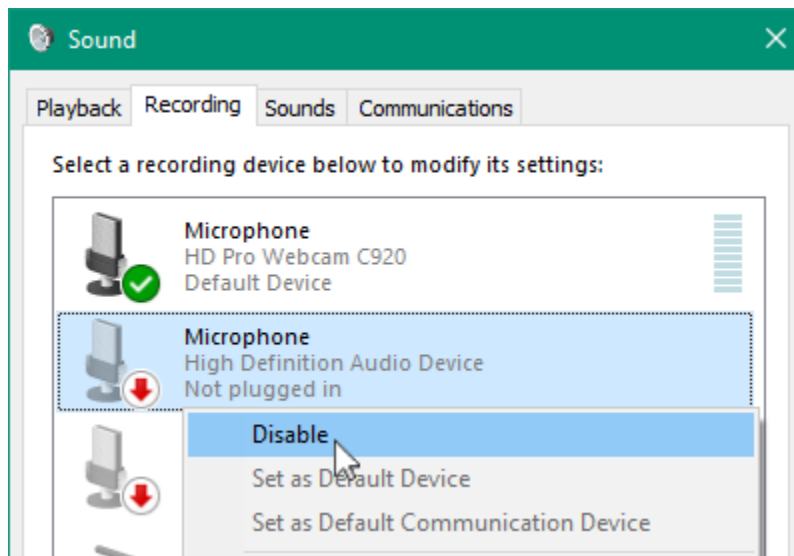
Sound

Playback Recording Sounds Communications

Select a recording device below to modify its settings:

Microphone
HD Pro Webcam C920
Default Device

Microphone
High Definition Audio Device
Not plugged in

Disable
Set as Default Device
Set as Default Communication Device